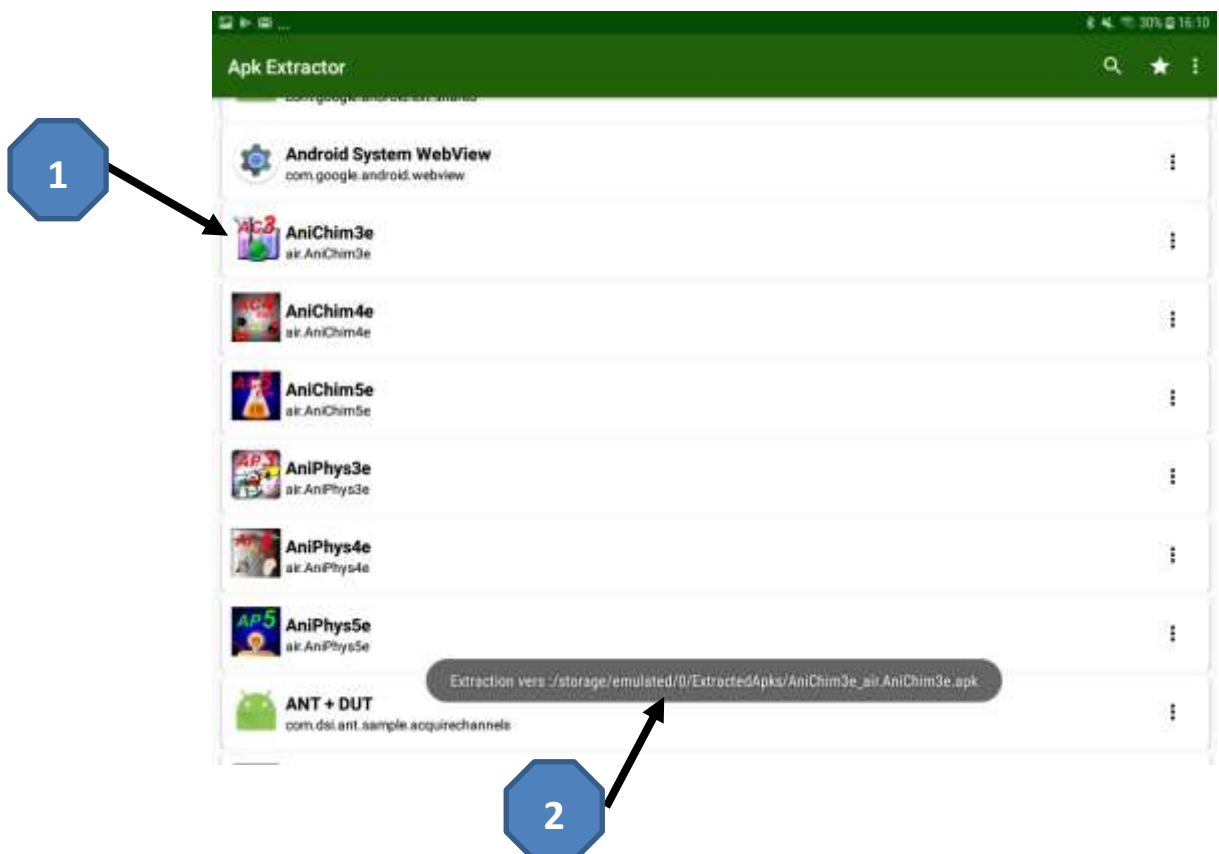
30% 16:10

Apk Extractor

com.google.android.art.shared

1

Android System WebView
com.google.android.webview

AniChim3e
air.AniChim3e

AniChim4e
air.AniChim4e

AniChim5e
air.AniChim5e

AniPhys3e
air.AniPhys3e

AniPhys4e
air.AniPhys4e

AniPhys5e
air.AniPhys5e

Extraction vers :/storage/emulated/0/ExtractedApks/AniChim3e_air.AniChim3e.apk

ANT + DUT
com.dsi.ant.sample.acquirechannels

2